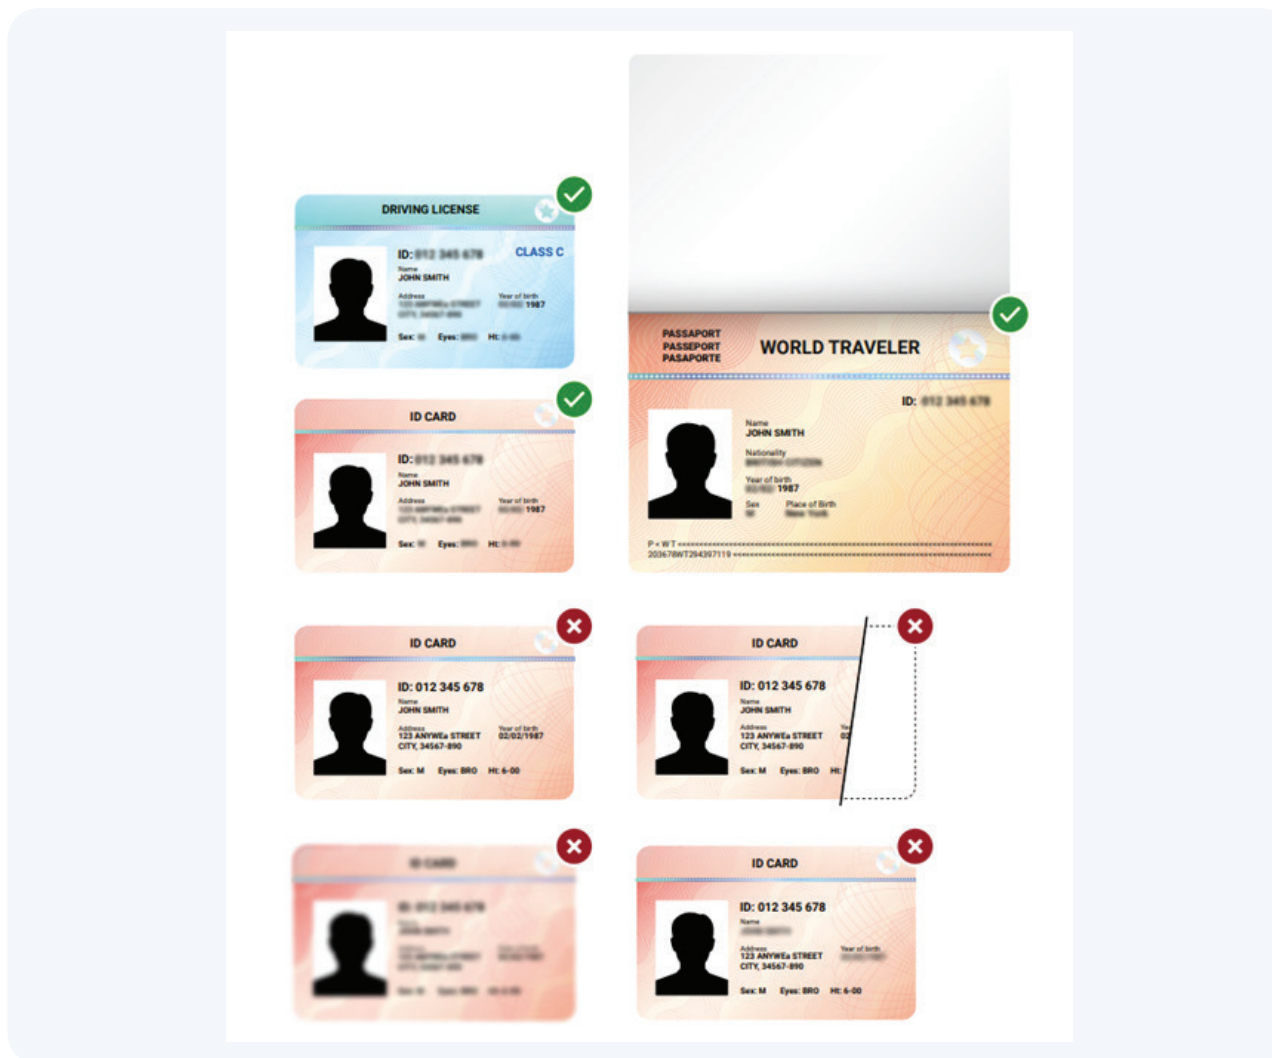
DRIVING LICENSE

ID: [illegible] CLASS C

Name
JOHN SMITH

Address
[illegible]

Year of birth
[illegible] 1987

Sex: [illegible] Eyes: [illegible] Ht: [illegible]

ID CARD

ID: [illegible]

Name
JOHN SMITH

Address
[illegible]

Year of birth
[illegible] 1987

Sex: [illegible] Eyes: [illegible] Ht: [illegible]

PASSAPORT
PASSEPORT
PASAPORTE

WORLD TRAVELER

ID: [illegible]

Name
JOHN SMITH

Nationality
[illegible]

Year of birth
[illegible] 1987

Sex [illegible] Place of Birth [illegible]

P<WT<<<<<<<<<<<<<<<<<<<<<<<<<<<<<<<<<<<<<<<<<<<<<<<<<<<<<<<<<<<<<
203678WT294397119<<<<<<<<<<<<<<<<<<<<<<<<<<<<<<<<<<<<<<<<<<<<<<<<

ID CARD

ID: 012 345 678

Name
JOHN SMITH

Address
123 ANYWEa STREET
CITY, 34567-890

Year of birth
02/02/1987

Sex: M Eyes: BRO Ht: 6-00

ID CARD

ID: 012 345 678

Name
JOHN SMITH

Address
123 ANYWEa STREET
CITY, 34567-890

Ye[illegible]
02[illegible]

Sex: M Eyes: BRO Ht: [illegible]

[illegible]

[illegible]

ID CARD

ID: 012 345 678

Name
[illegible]

Address
123 ANYWEa STREET
CITY, 34567-890

Year of birth
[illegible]

Sex: M Eyes: BRO Ht: 6-00